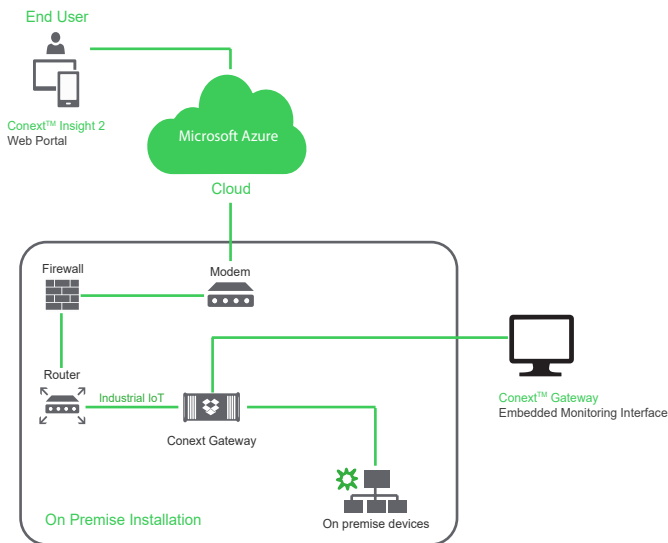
End User

Conext$^{TM}$ Insight 2
Web Portal

Microsoft Azure

Cloud

Firewall

Modem

Router

Industrial IoT

Conext Gateway

Conext$^{TM}$ Gateway
Embedded Monitoring Interface

On Premise Installation

On premise devices